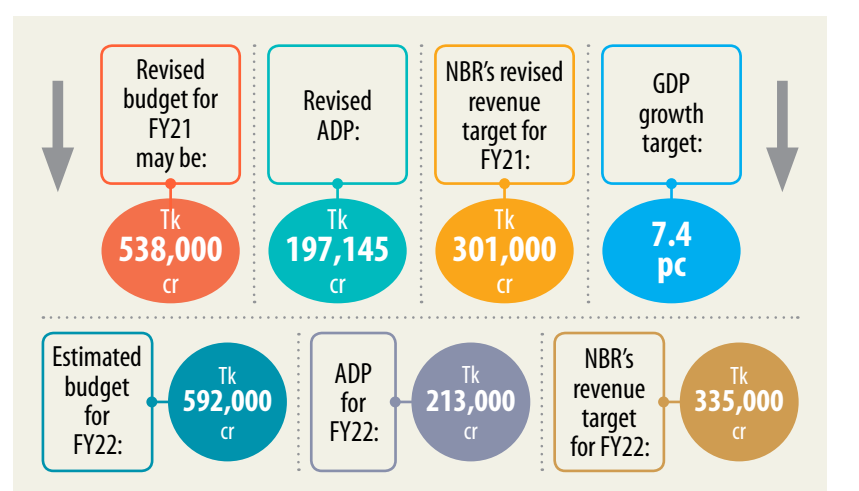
Revised budget for FY21 may be:

Tk
538,000
cr

Revised ADP:

Tk
197,145
cr

NBR's revised revenue target for FY21:

Tk
301,000
cr

GDP growth target:

7.4
pc

Estimated budget for FY22:

Tk
592,000
cr

ADP for FY22:

Tk
213,000
cr

NBR's revenue target for FY22:

Tk
335,000
cr